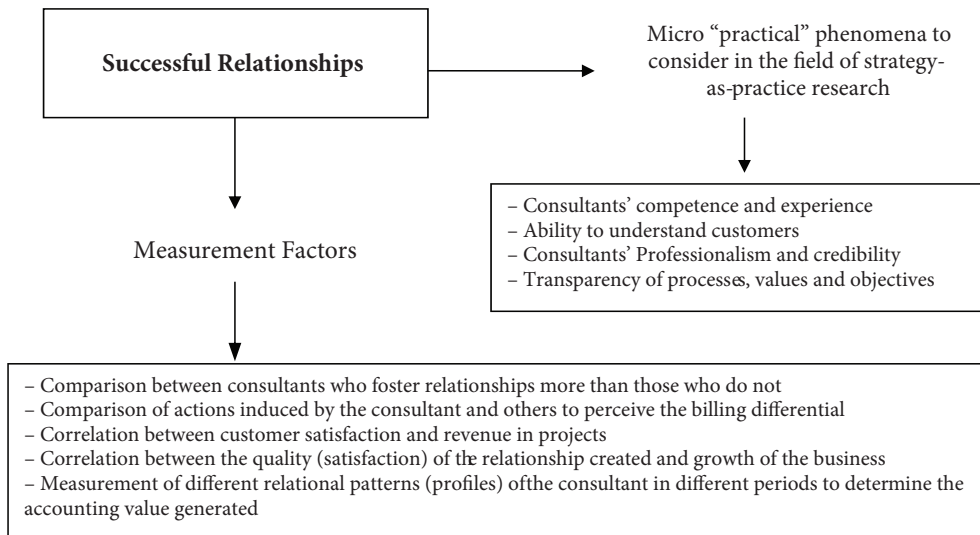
Successful Relationships

Micro "practical" phenomena to consider in the field of strategy-as-practice research

– Consultants' competence and experience
– Ability to understand customers
– Consultants' Professionalism and credibility
– Transparency of processes, values and objectives

Measurement Factors

– Comparison between consultants who foster relationships more than those who do not
– Comparison of actions induced by the consultant and others to perceive the billing differential
– Correlation between customer satisfaction and revenue in projects
– Correlation between the quality (satisfaction) of the relationship created and growth of the business
– Measurement of different relational patterns (profiles) ofthe consultant in different periods to determine the accounting value generated